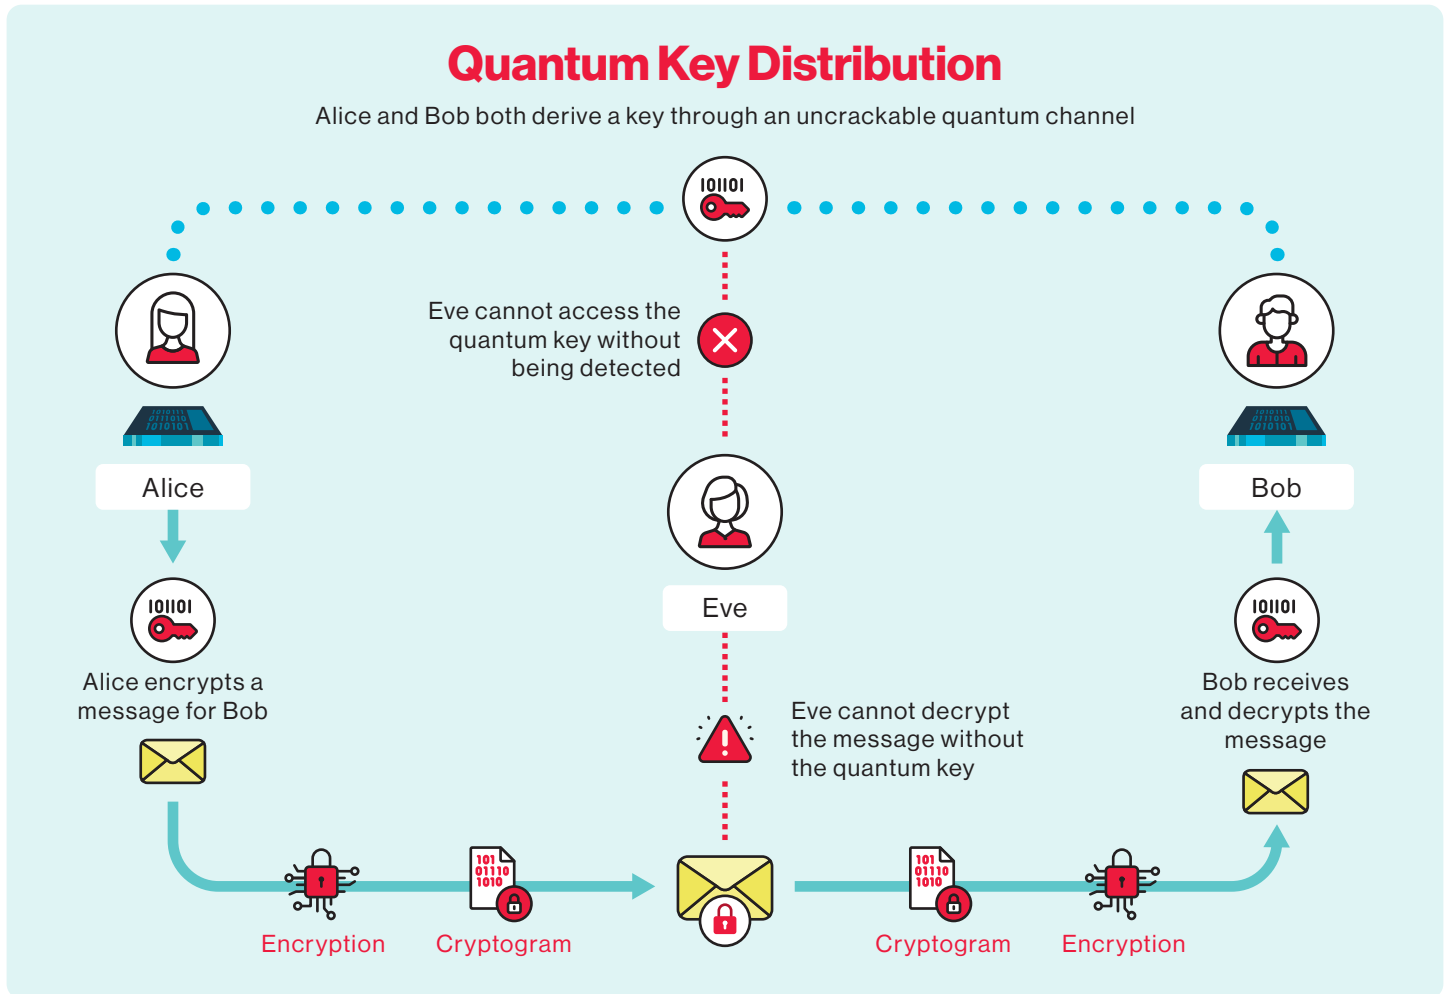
Quantum Key Distribution

Alice and Bob both derive a key through an uncrackable quantum channel

101101

Eve cannot access the quantum key without being detected

Alice

Bob

Eve

101101

Alice encrypts a message for Bob

101101

Bob receives and decrypts the message

Eve cannot decrypt the message without the quantum key

101
01110
1010

101
01110
1010

Encryption

Cryptogram

Cryptogram

Encryption